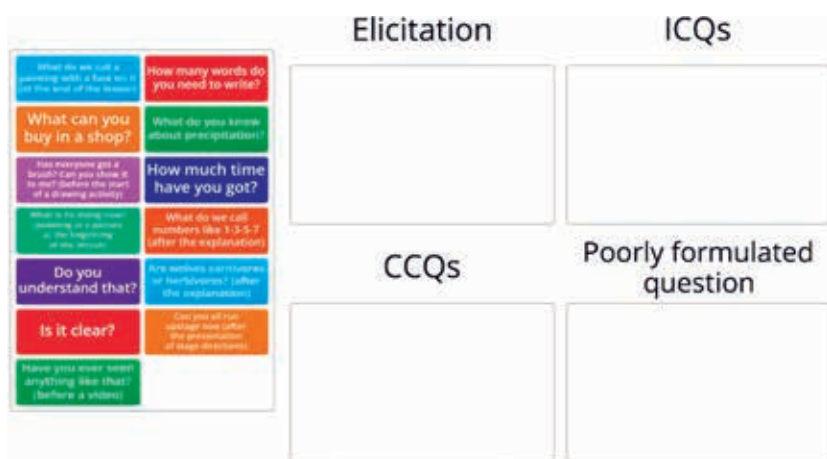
What do we call a painting with a face on it (at the end of the lesson)

How many words do you need to write?

What can you buy in a shop?

What do you know about precipitation?

Has everyone got a brush? Can you show it to me? (before the start of a drawing activity)

How much time have you got?

What is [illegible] (painting of a picture at the beginning of the lesson)

What do we call numbers like 1-3-5-7 (after the explanation)

Do you understand that?

Are wolves carnivores or herbivores? (after the explanation)

Is it clear?

Can you all run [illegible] now (after the presentation of stage directions)

Have you ever seen anything like that? (before a video)

Elicitation

ICQs

CCQs

Poorly formulated question